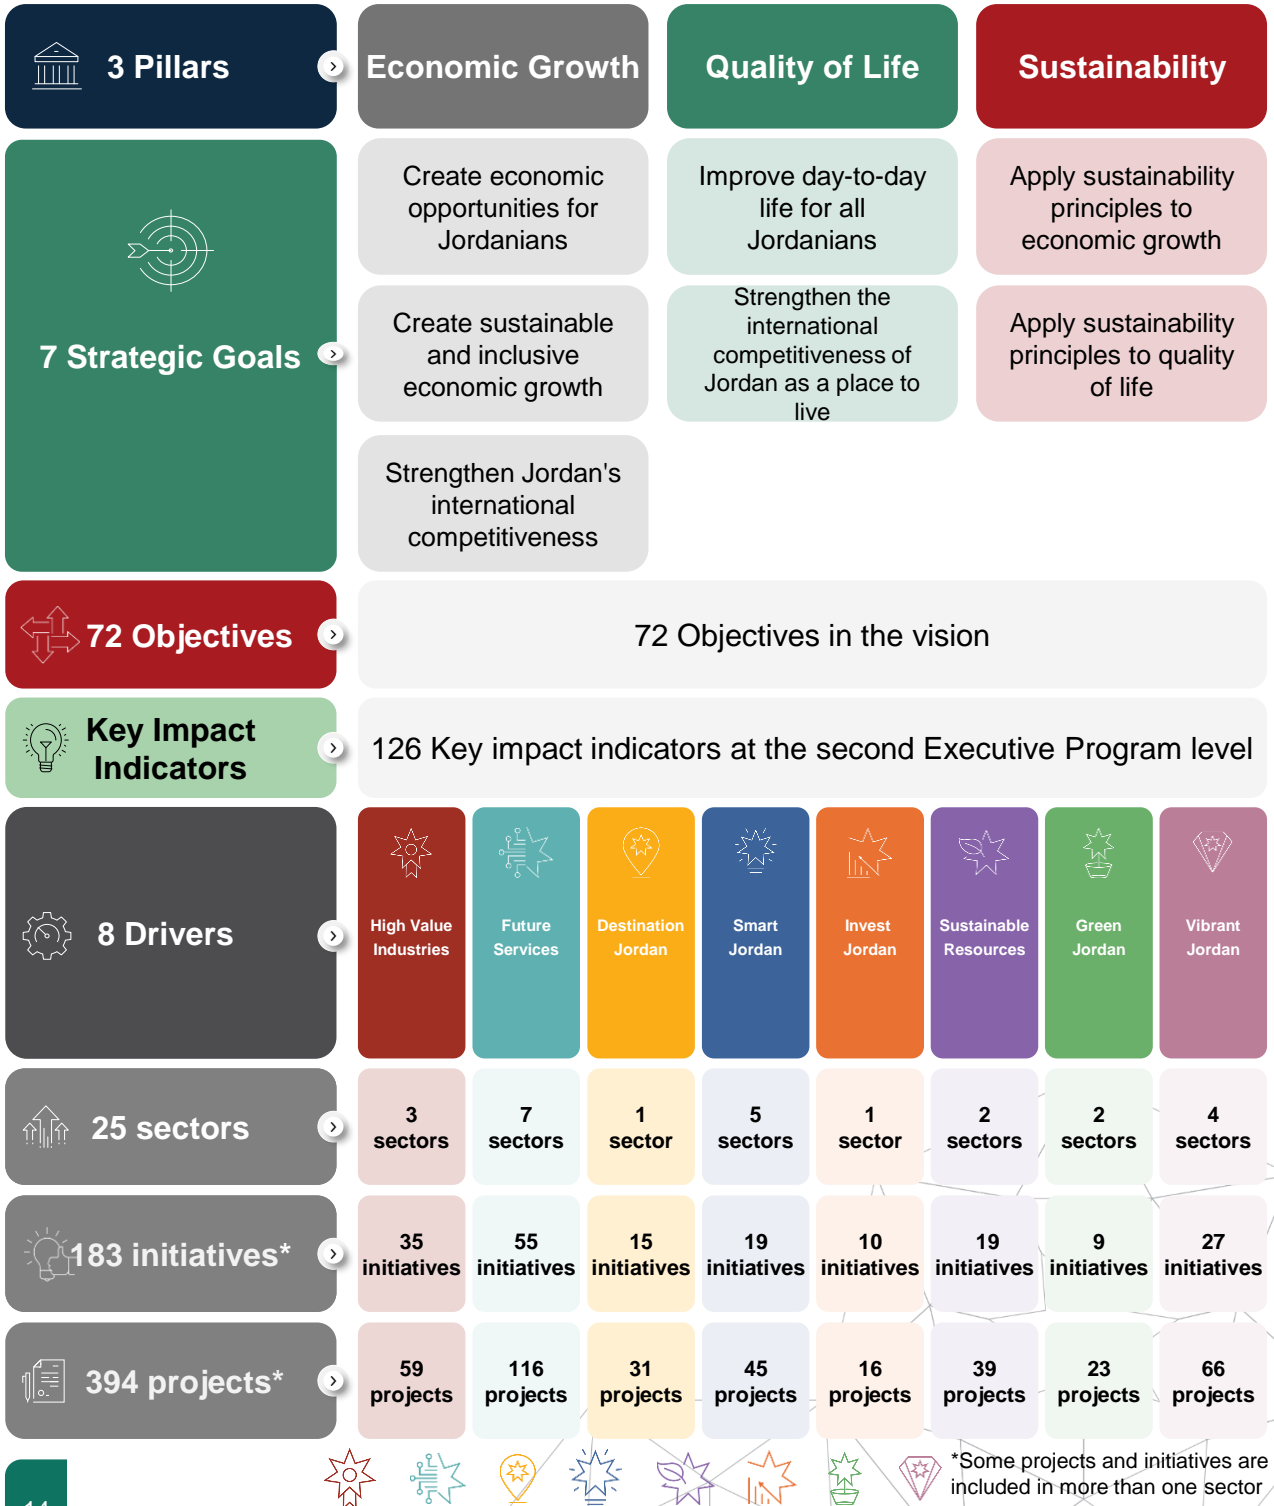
3 Pillars

Economic Growth

Quality of Life

Sustainability

7 Strategic Goals

Create economic opportunities for Jordanians

Improve day-to-day life for all Jordanians

Apply sustainability principles to economic growth

Create sustainable and inclusive economic growth

Strengthen the international competitiveness of Jordan as a place to live

Apply sustainability principles to quality of life

Strengthen Jordan's international competitiveness

72 Objectives

72 Objectives in the vision

Key Impact Indicators

126 Key impact indicators at the second Executive Program level

8 Drivers

| High Value Industries | Future Services | Destination Jordan | Smart Jordan | Invest Jordan | Sustainable Resources | Green Jordan | Vibrant Jordan |
|---|---|---|---|---|---|---|---|

25 sectors

| 3 sectors | 7 sectors | 1 sector | 5 sectors | 1 sector | 2 sectors | 2 sectors | 4 sectors |
|---|---|---|---|---|---|---|---|

183 initiatives*

| 35 initiatives | 55 initiatives | 15 initiatives | 19 initiatives | 10 initiatives | 19 initiatives | 9 initiatives | 27 initiatives |
|---|---|---|---|---|---|---|---|

394 projects*

| 59 projects | 116 projects | 31 projects | 45 projects | 16 projects | 39 projects | 23 projects | 66 projects |
|---|---|---|---|---|---|---|---|

*Some projects and initiatives are included in more than one sector

14